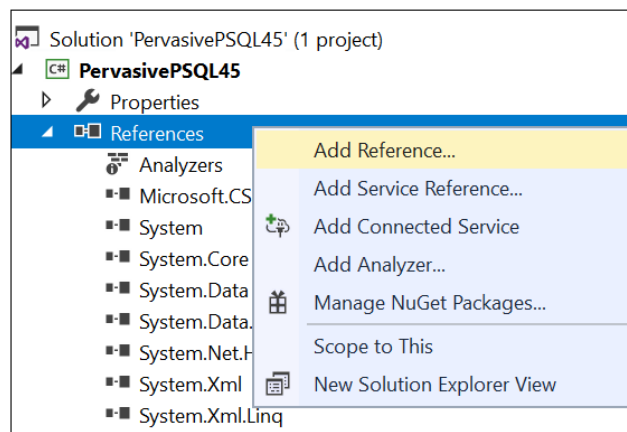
Solution 'PervasivePSQL45' (1 project)
C# PervasivePSQL45
Properties
References
Analyzers
Microsoft.CS
System
System.Core
System.Data
System.Data.
System.Net.H
System.Xml
System.Xml.Linq

Add Reference...
Add Service Reference...
Add Connected Service
Add Analyzer...
Manage NuGet Packages...
Scope to This
New Solution Explorer View